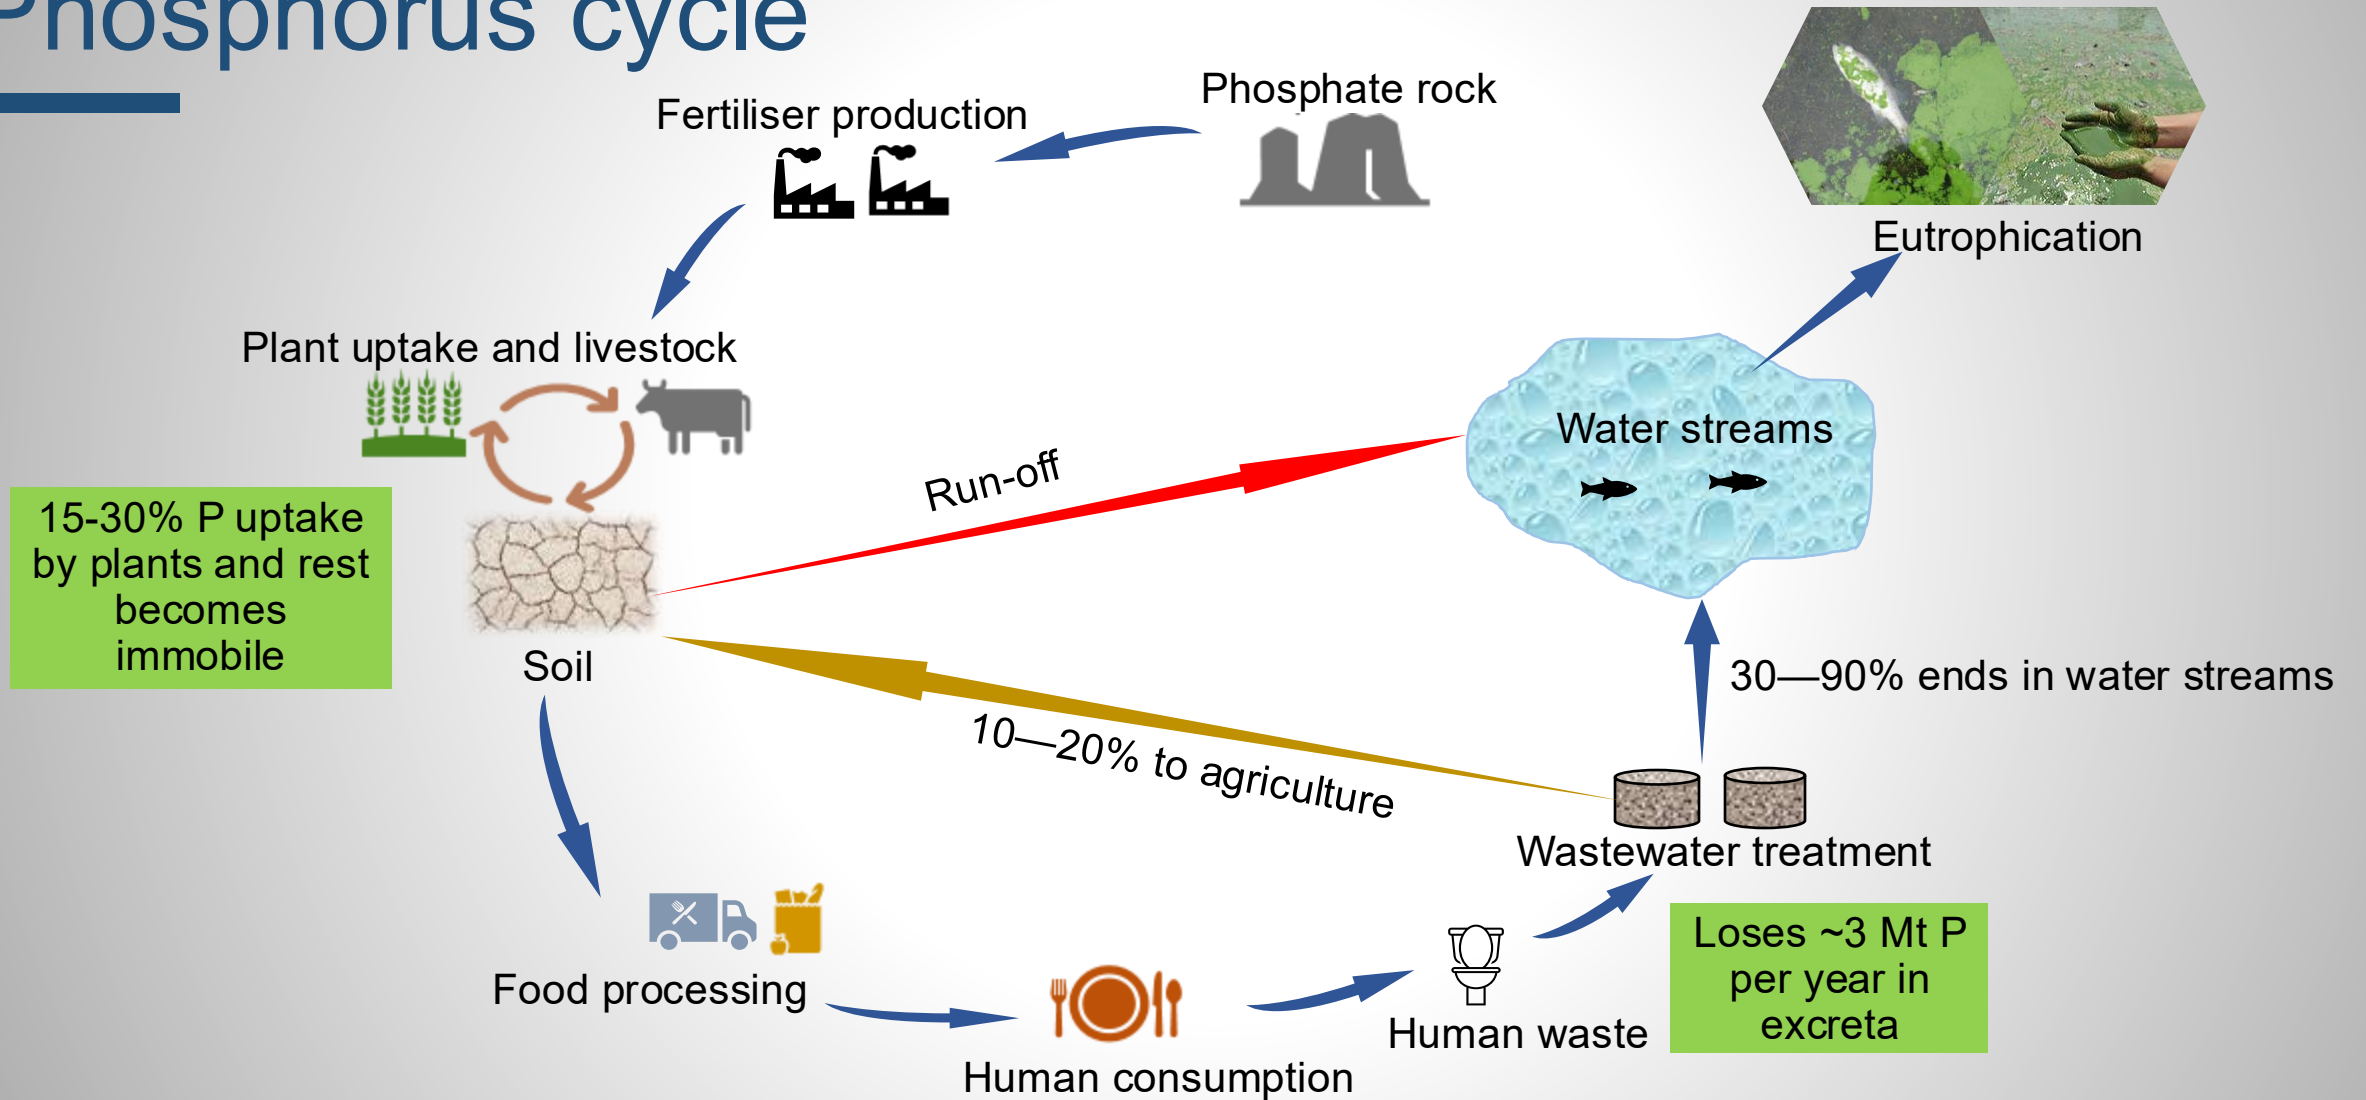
Phosphorus cycle

Phosphate rock

Fertiliser production

Eutrophication

Plant uptake and livestock

Water streams

Run-off

15-30% P uptake by plants and rest becomes immobile

Soil

30—90% ends in water streams

10—20% to agriculture

Wastewater treatment

Loses ~3 Mt P per year in excreta

Food processing

Human waste

Human consumption